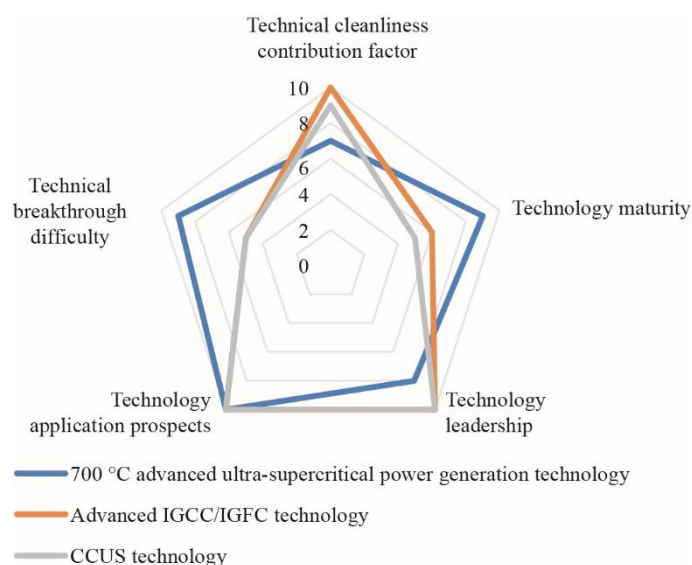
Technical cleanliness contribution factor

10
8
6
4
2
0

Technology maturity

Technology leadership

Technology application prospects

Technical breakthrough difficulty

700 °C advanced ultra-supercritical power generation technology

Advanced IGCC/IGFC technology

CCUS technology